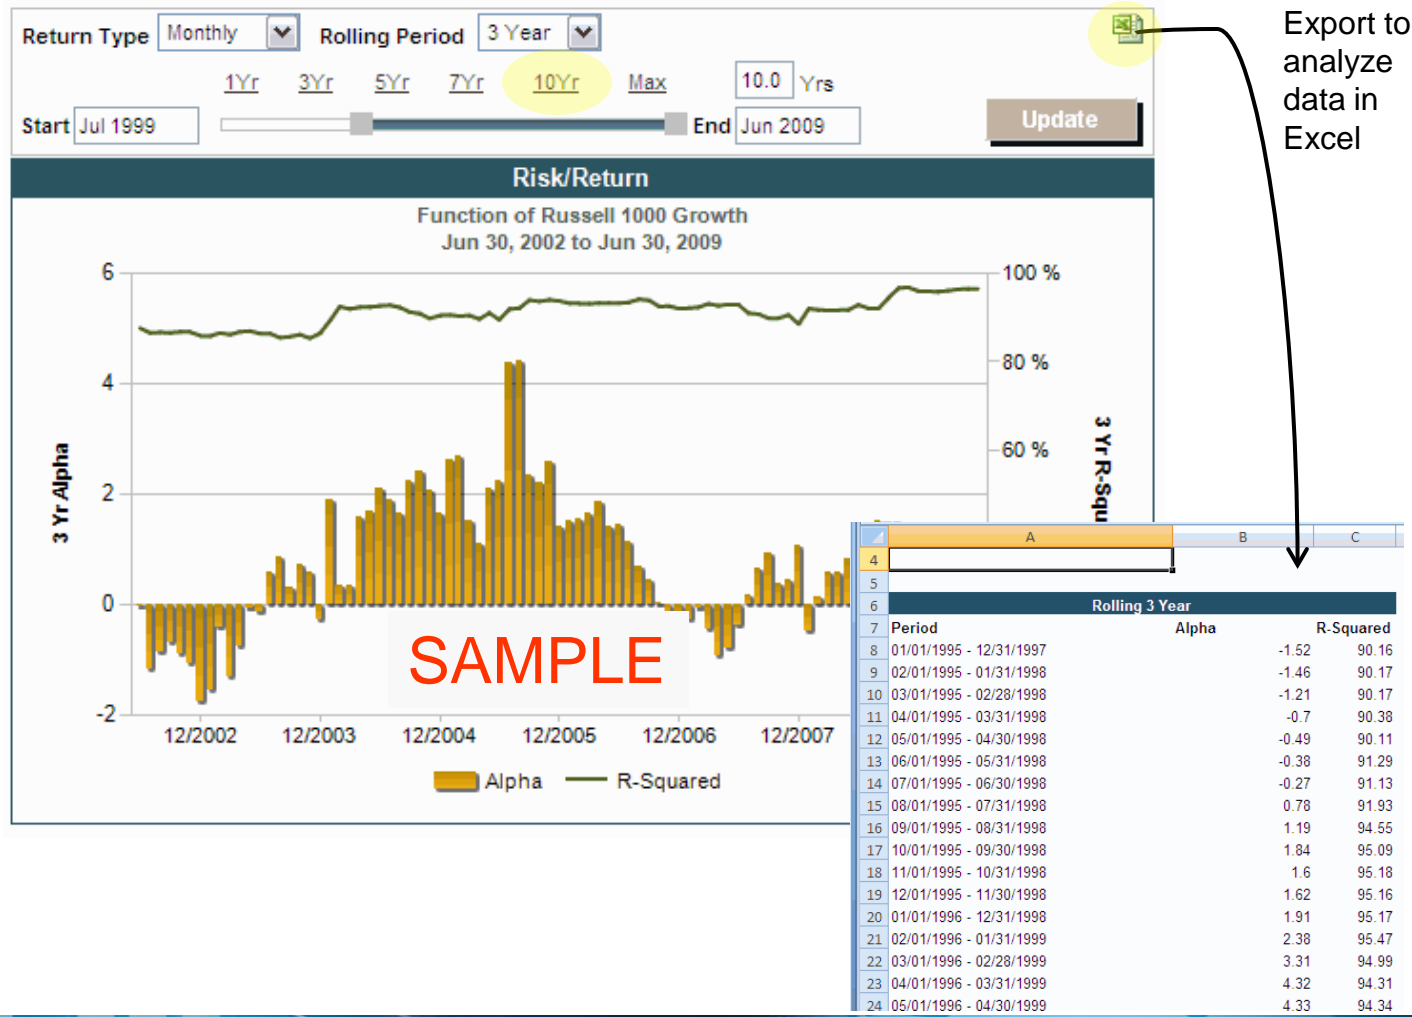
Return Type Monthly Rolling Period 3 Year

1Yr 3Yr 5Yr 7Yr 10Yr Max 10.0 Yrs

Start Jul 1999 End Jun 2009 Update

Export to analyze data in Excel

Risk/Return

Function of Russell 1000 Growth
Jun 30, 2002 to Jun 30, 2009

6
4
2
0
-2

3 Yr Alpha

100 %
80 %
60 %

3 Yr R-Squ

12/2002 12/2003 12/2004 12/2005 12/2006 12/2007

Alpha R-Squared

SAMPLE

| | A | B | C |
|---|---|---|---|
| 4 | | | |
| 5 | | | |
| 6 | Rolling 3 Year | | |
| 7 | Period | Alpha | R-Squared |
| 8 | 01/01/1995 - 12/31/1997 | -1.52 | 90.16 |
| 9 | 02/01/1995 - 01/31/1998 | -1.46 | 90.17 |
| 10 | 03/01/1995 - 02/28/1998 | -1.21 | 90.17 |
| 11 | 04/01/1995 - 03/31/1998 | -0.7 | 90.38 |
| 12 | 05/01/1995 - 04/30/1998 | -0.49 | 90.11 |
| 13 | 06/01/1995 - 05/31/1998 | -0.38 | 91.29 |
| 14 | 07/01/1995 - 06/30/1998 | -0.27 | 91.13 |
| 15 | 08/01/1995 - 07/31/1998 | 0.78 | 91.93 |
| 16 | 09/01/1995 - 08/31/1998 | 1.19 | 94.55 |
| 17 | 10/01/1995 - 09/30/1998 | 1.84 | 95.09 |
| 18 | 11/01/1995 - 10/31/1998 | 1.6 | 95.18 |
| 19 | 12/01/1995 - 11/30/1998 | 1.62 | 95.16 |
| 20 | 01/01/1996 - 12/31/1998 | 1.91 | 95.17 |
| 21 | 02/01/1996 - 01/31/1999 | 2.38 | 95.47 |
| 22 | 03/01/1996 - 02/28/1999 | 3.31 | 94.99 |
| 23 | 04/01/1996 - 03/31/1999 | 4.32 | 94.31 |
| 24 | 05/01/1996 - 04/30/1999 | 4.33 | 94.34 |